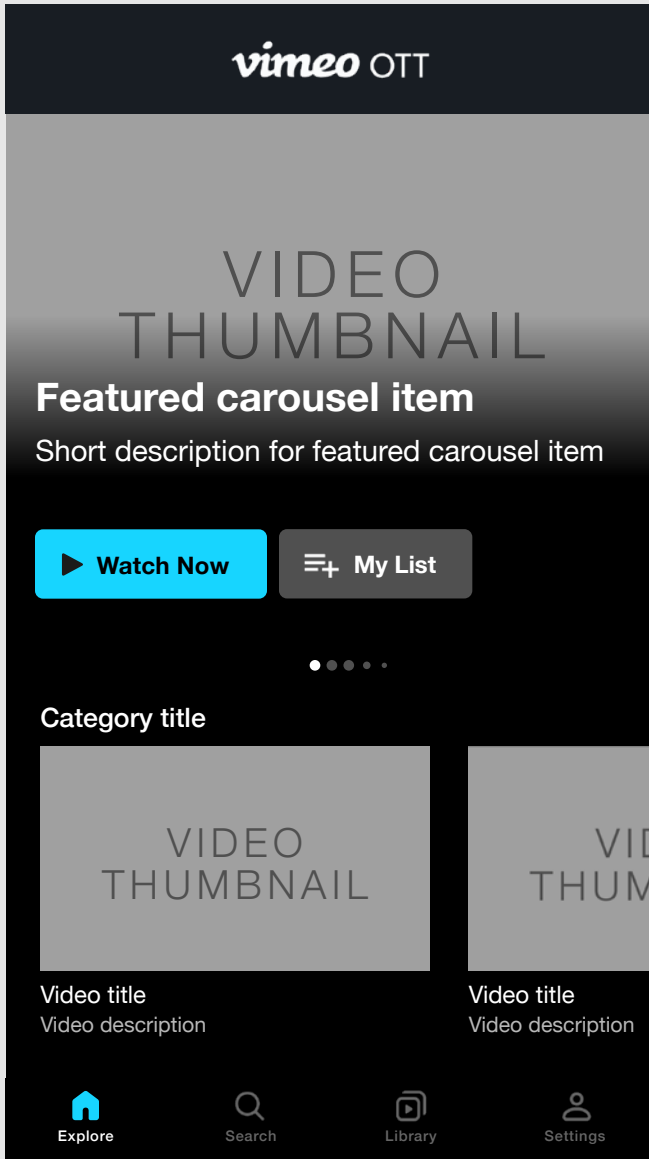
vimeo OTT

VIDEO THUMBNAIL

Featured carousel item

Short description for featured carousel item

Watch Now

My List

Category title

VIDEO THUMBNAIL

Video title

Video description

VID THUM

Video title

Video description

Explore

Search

Library

Settings